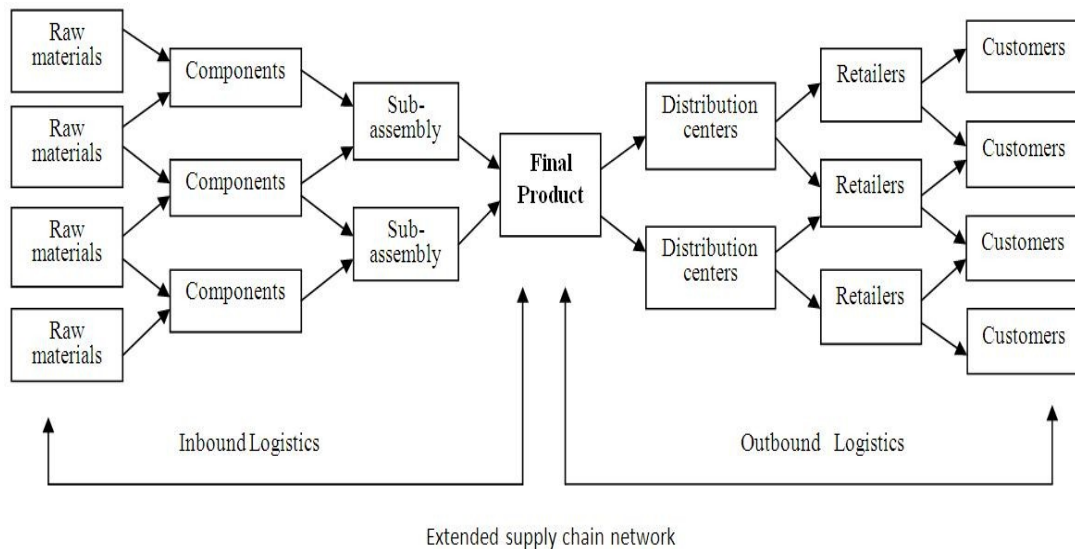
Raw materials

Raw materials

Raw materials

Raw materials

Components

Components

Components

Sub-assembly

Sub-assembly

Final Product

Distribution centers

Distribution centers

Retailers

Retailers

Retailers

Customers

Customers

Customers

Customers

Inbound Logistics

Outbound Logistics

Extended supply chain network